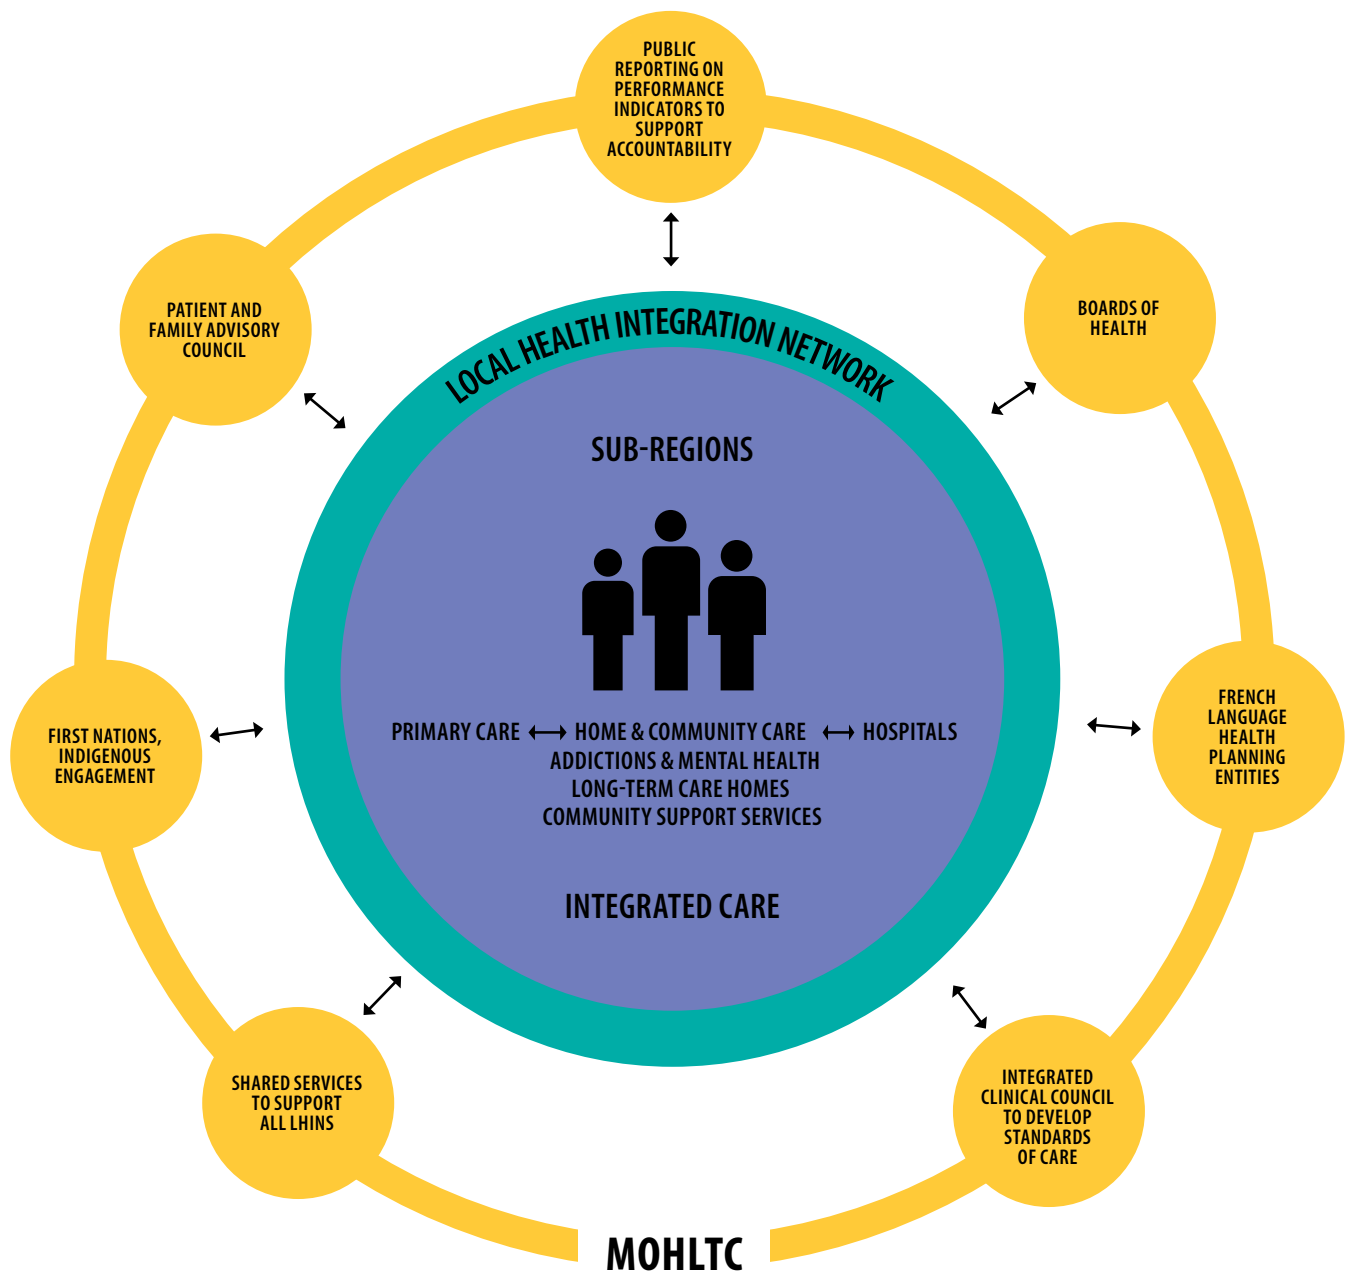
PUBLIC REPORTING ON PERFORMANCE INDICATORS TO SUPPORT ACCOUNTABILITY

PATIENT AND FAMILY ADVISORY COUNCIL

BOARDS OF HEALTH

LOCAL HEALTH INTEGRATION NETWORK

SUB-REGIONS

PRIMARY CARE ⟷ HOME & COMMUNITY CARE ⟷ HOSPITALS
ADDICTIONS & MENTAL HEALTH
LONG-TERM CARE HOMES
COMMUNITY SUPPORT SERVICES

INTEGRATED CARE

FIRST NATIONS, INDIGENOUS ENGAGEMENT

FRENCH LANGUAGE HEALTH PLANNING ENTITIES

SHARED SERVICES TO SUPPORT ALL LHINS

INTEGRATED CLINICAL COUNCIL TO DEVELOP STANDARDS OF CARE

MOHLTC